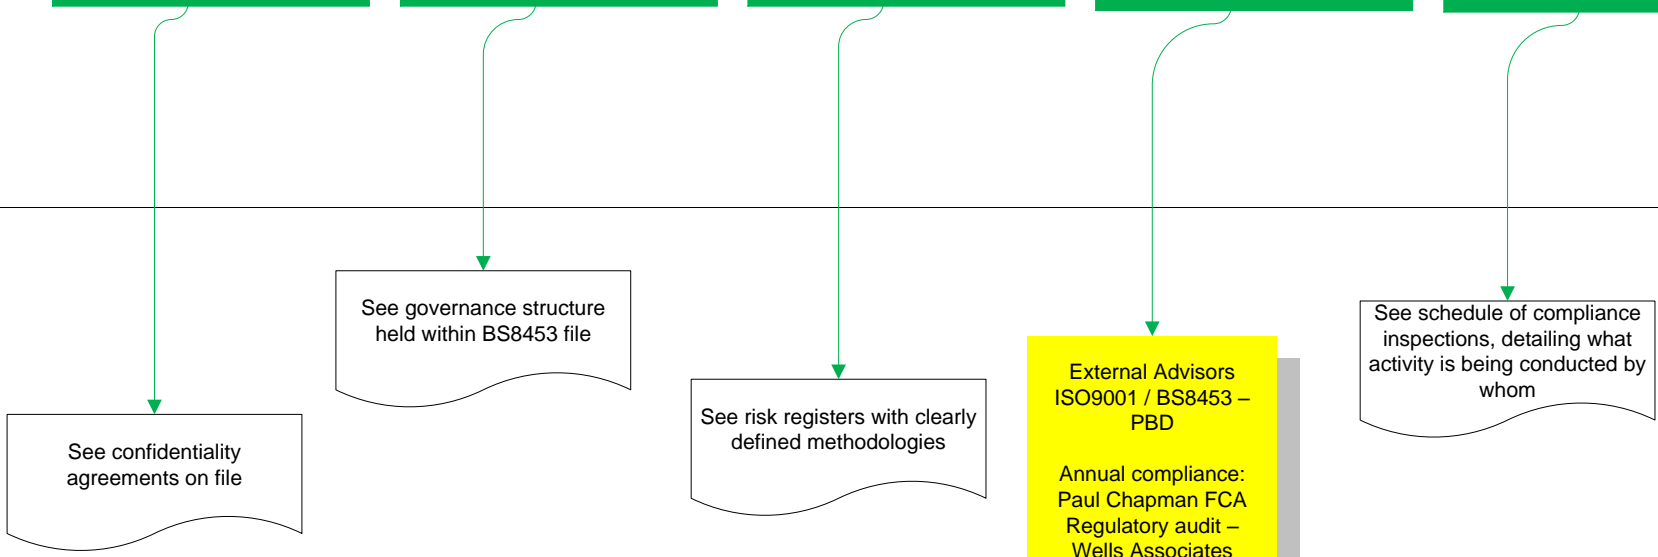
See confidentiality agreements on file

See governance structure held within BS8453 file

See risk registers with clearly defined methodologies

External Advisors ISO9001 / BS8453 – PBD

Annual compliance: Paul Chapman FCA Regulatory audit – Wells Associates

See schedule of compliance inspections, detailing what activity is being conducted by whom